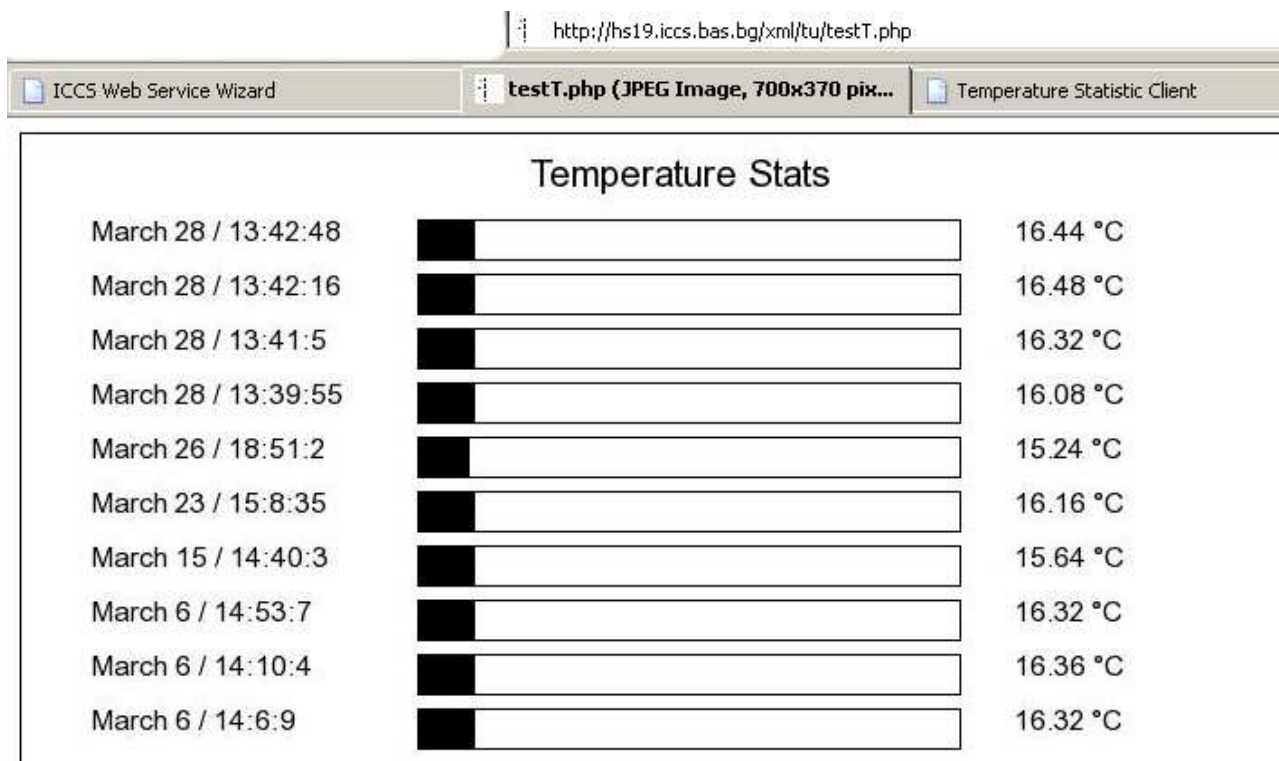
http://hs19.iccs.bas.bg/xml/tu/testT.php

ICCS Web Service Wizard

testT.php (JPEG Image, 700x370 pix...

Temperature Statistic Client

Temperature Stats

March 28 / 13:42:48 16.44 °C

March 28 / 13:42:16 16.48 °C

March 28 / 13:41:5 16.32 °C

March 28 / 13:39:55 16.08 °C

March 26 / 18:51:2 15.24 °C

March 23 / 15:8:35 16.16 °C

March 15 / 14:40:3 15.64 °C

March 6 / 14:53:7 16.32 °C

March 6 / 14:10:4 16.36 °C

March 6 / 14:6:9 16.32 °C